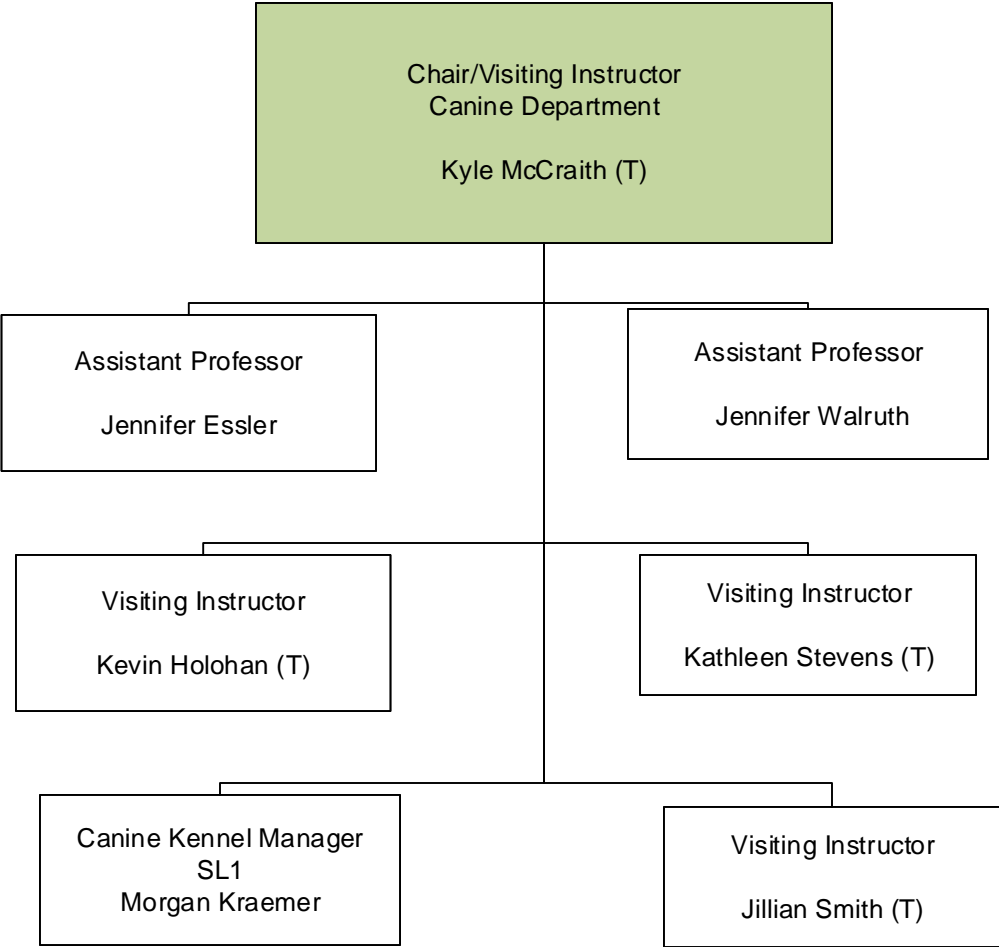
Chair/Visiting Instructor
Canine Department

Kyle McCraith (T)

Assistant Professor

Jennifer Essler

Assistant Professor

Jennifer Walruth

Visiting Instructor

Kevin Holohan (T)

Visiting Instructor

Kathleen Stevens (T)

Canine Kennel Manager
SL1
Morgan Kraemer

Visiting Instructor

Jillian Smith (T)